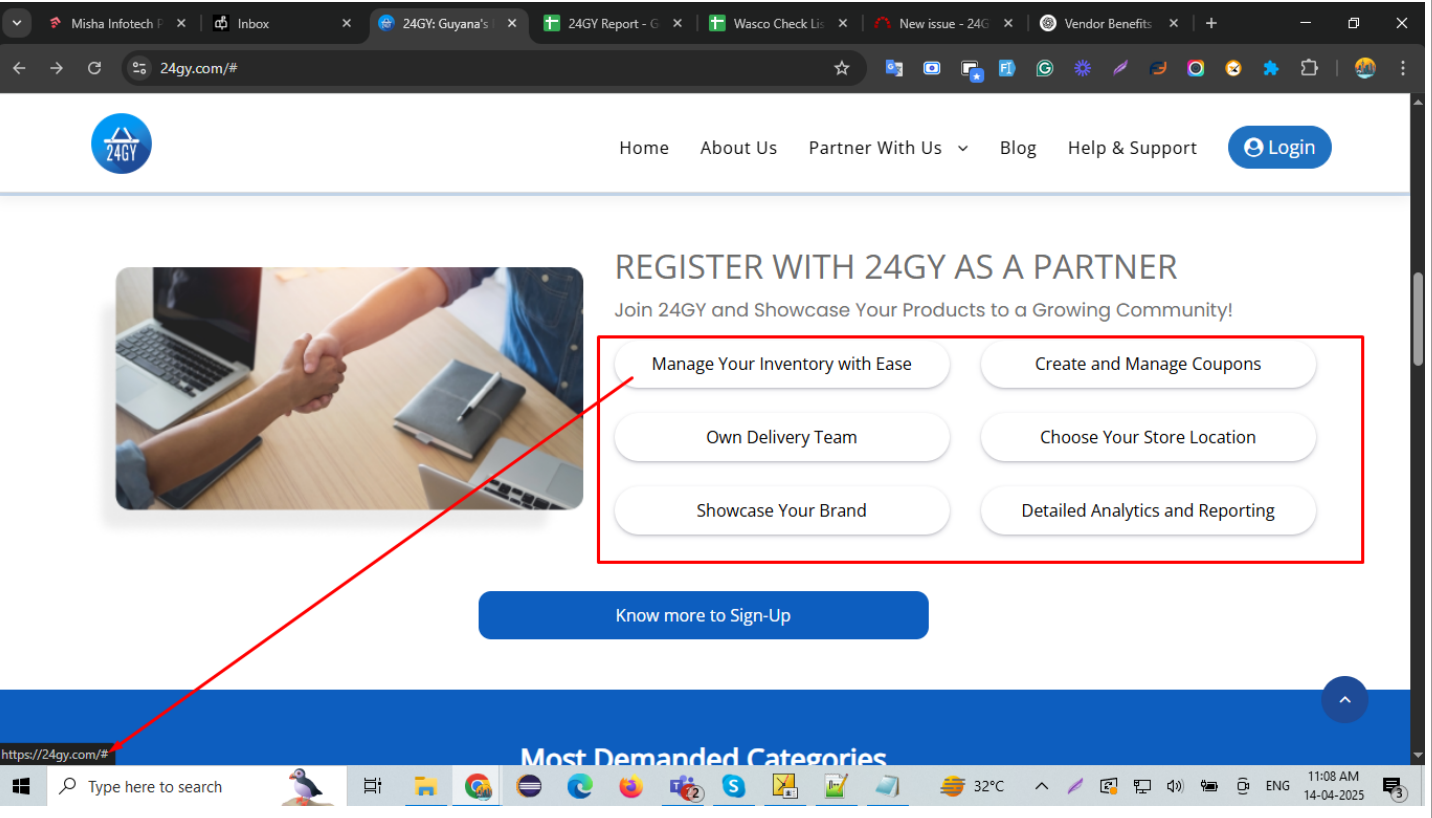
Misha Infotech P
Inbox
24GY: Guyana's
24GY Report - G
Wasco Check Lis
New issue - 24G
Vendor Benefits

24gy.com/#

24GY

Home About Us Partner With Us Blog Help & Support Login

REGISTER WITH 24GY AS A PARTNER

Join 24GY and Showcase Your Products to a Growing Community!

Manage Your Inventory with Ease
Create and Manage Coupons
Own Delivery Team
Choose Your Store Location
Showcase Your Brand
Detailed Analytics and Reporting

Know more to Sign-Up

Most Demanded Categories

https://24gy.com/#

Type here to search
32°C
ENG
11:08 AM
14-04-2025